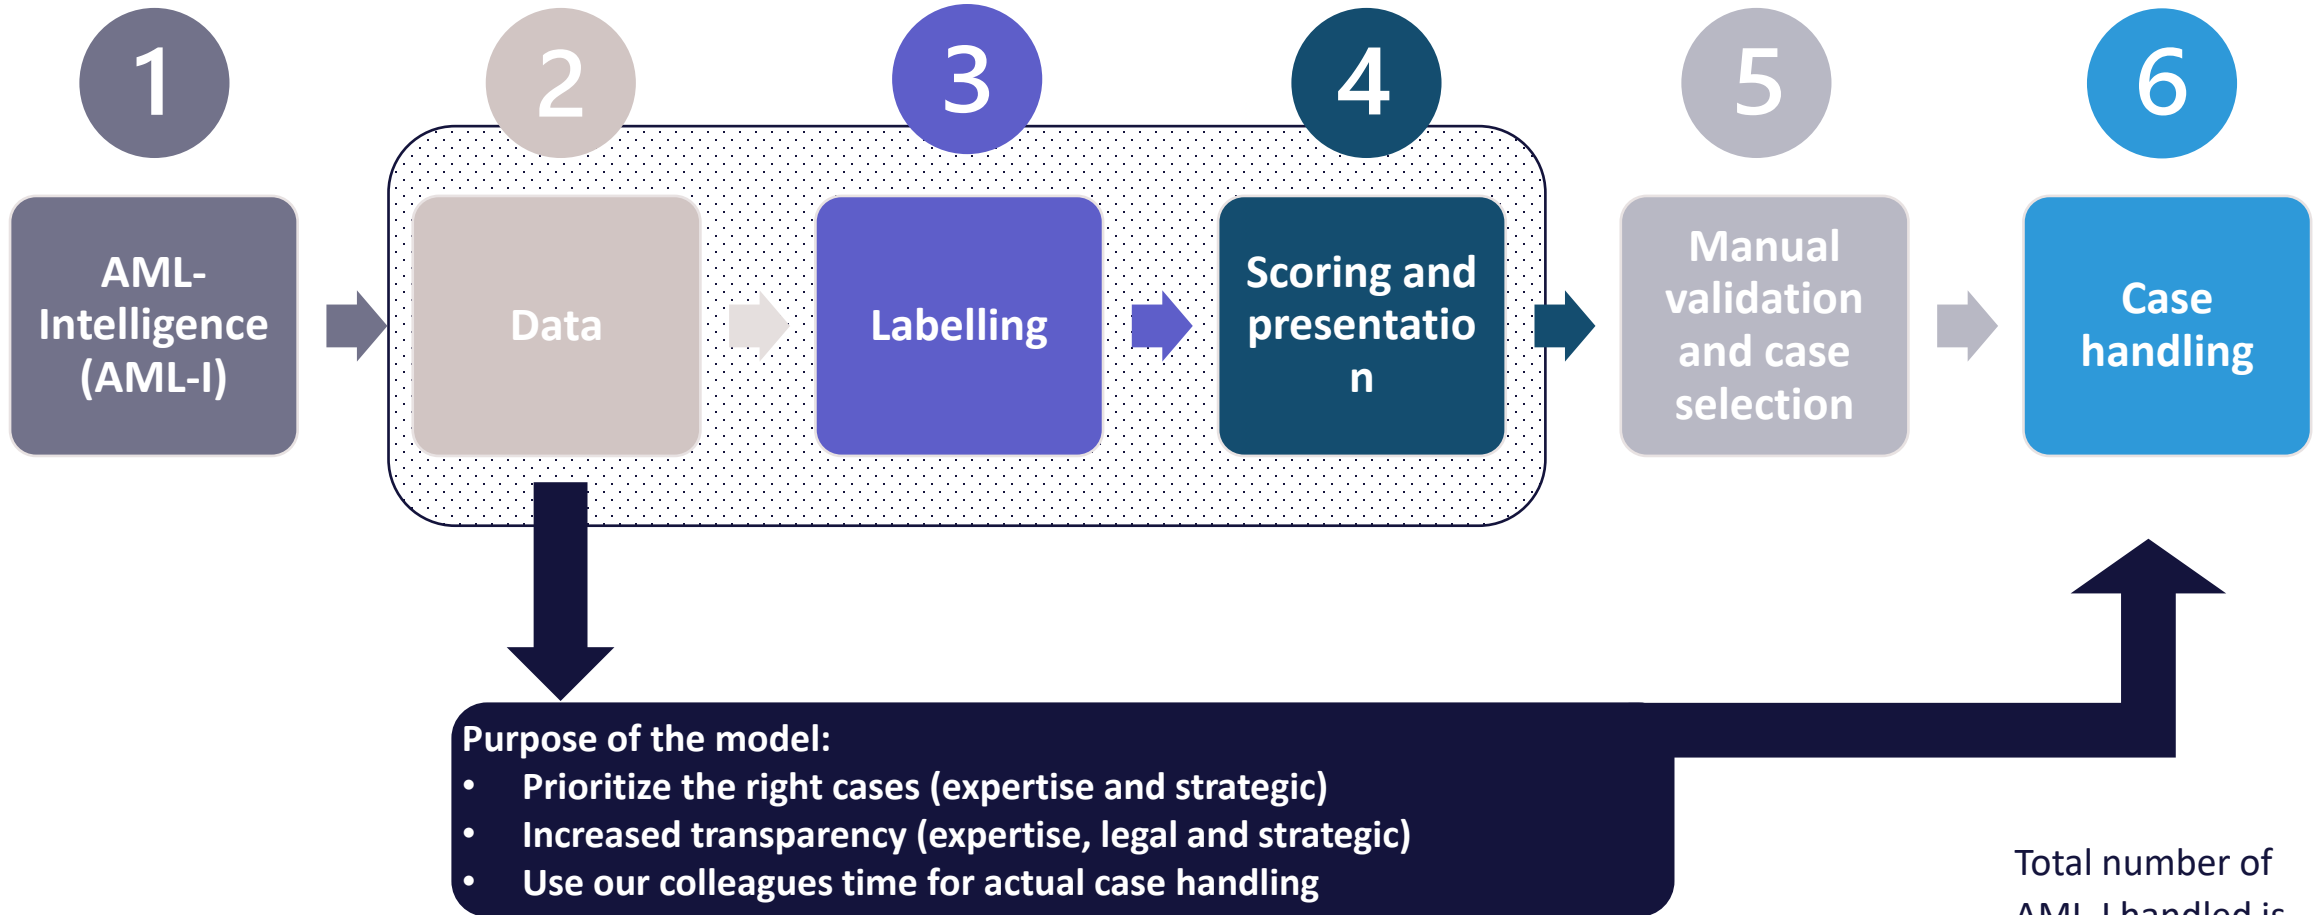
1

2

3

4

5

6

AML-Intelligence (AML-I)

Data

Labelling

Scoring and presentatio n

Manual validation and case selection

Case handling

Purpose of the model:
• Prioritize the right cases (expertise and strategic)
• Increased transparency (expertise, legal and strategic)
• Use our colleagues time for actual case handling

Total number of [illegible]